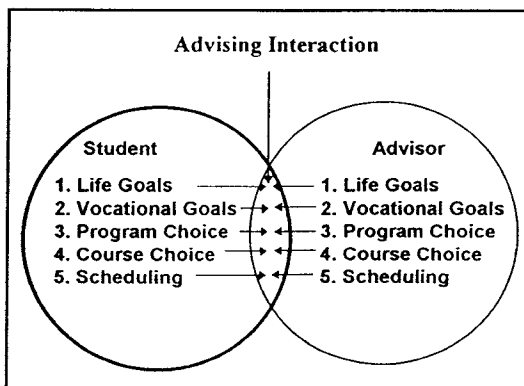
Advising Interaction

Student
1. Life Goals
2. Vocational Goals
3. Program Choice
4. Course Choice
5. Scheduling

Advisor
1. Life Goals
2. Vocational Goals
3. Program Choice
4. Course Choice
5. Scheduling